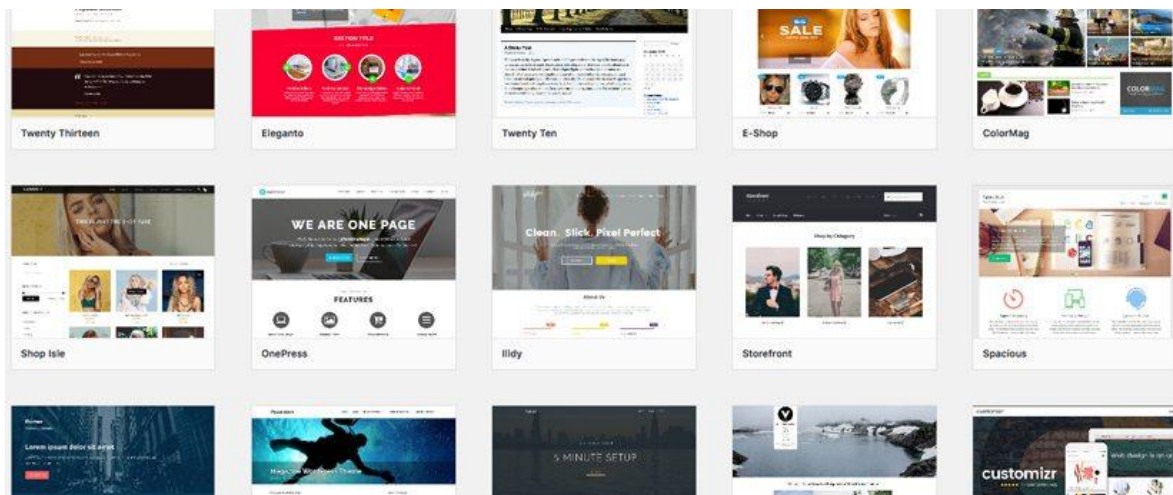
Twenty Thirteen

SECTION TITLE

Eleganto

Twenty Ten

SALE

E-Shop

COLORMAG

ColorMag

THE FALL OF THE SHOP ISLE

Shop Isle

WE ARE ONE PAGE

FEATURES

OnePress

Clean. Slick. Pixel Perfect

About Us

Illdy

Shop by Category

Storefront

Spacious

Lorem ipsum dolor sit amet

Magazine WordPress Theme

5 MINUTE SETUP

customizr